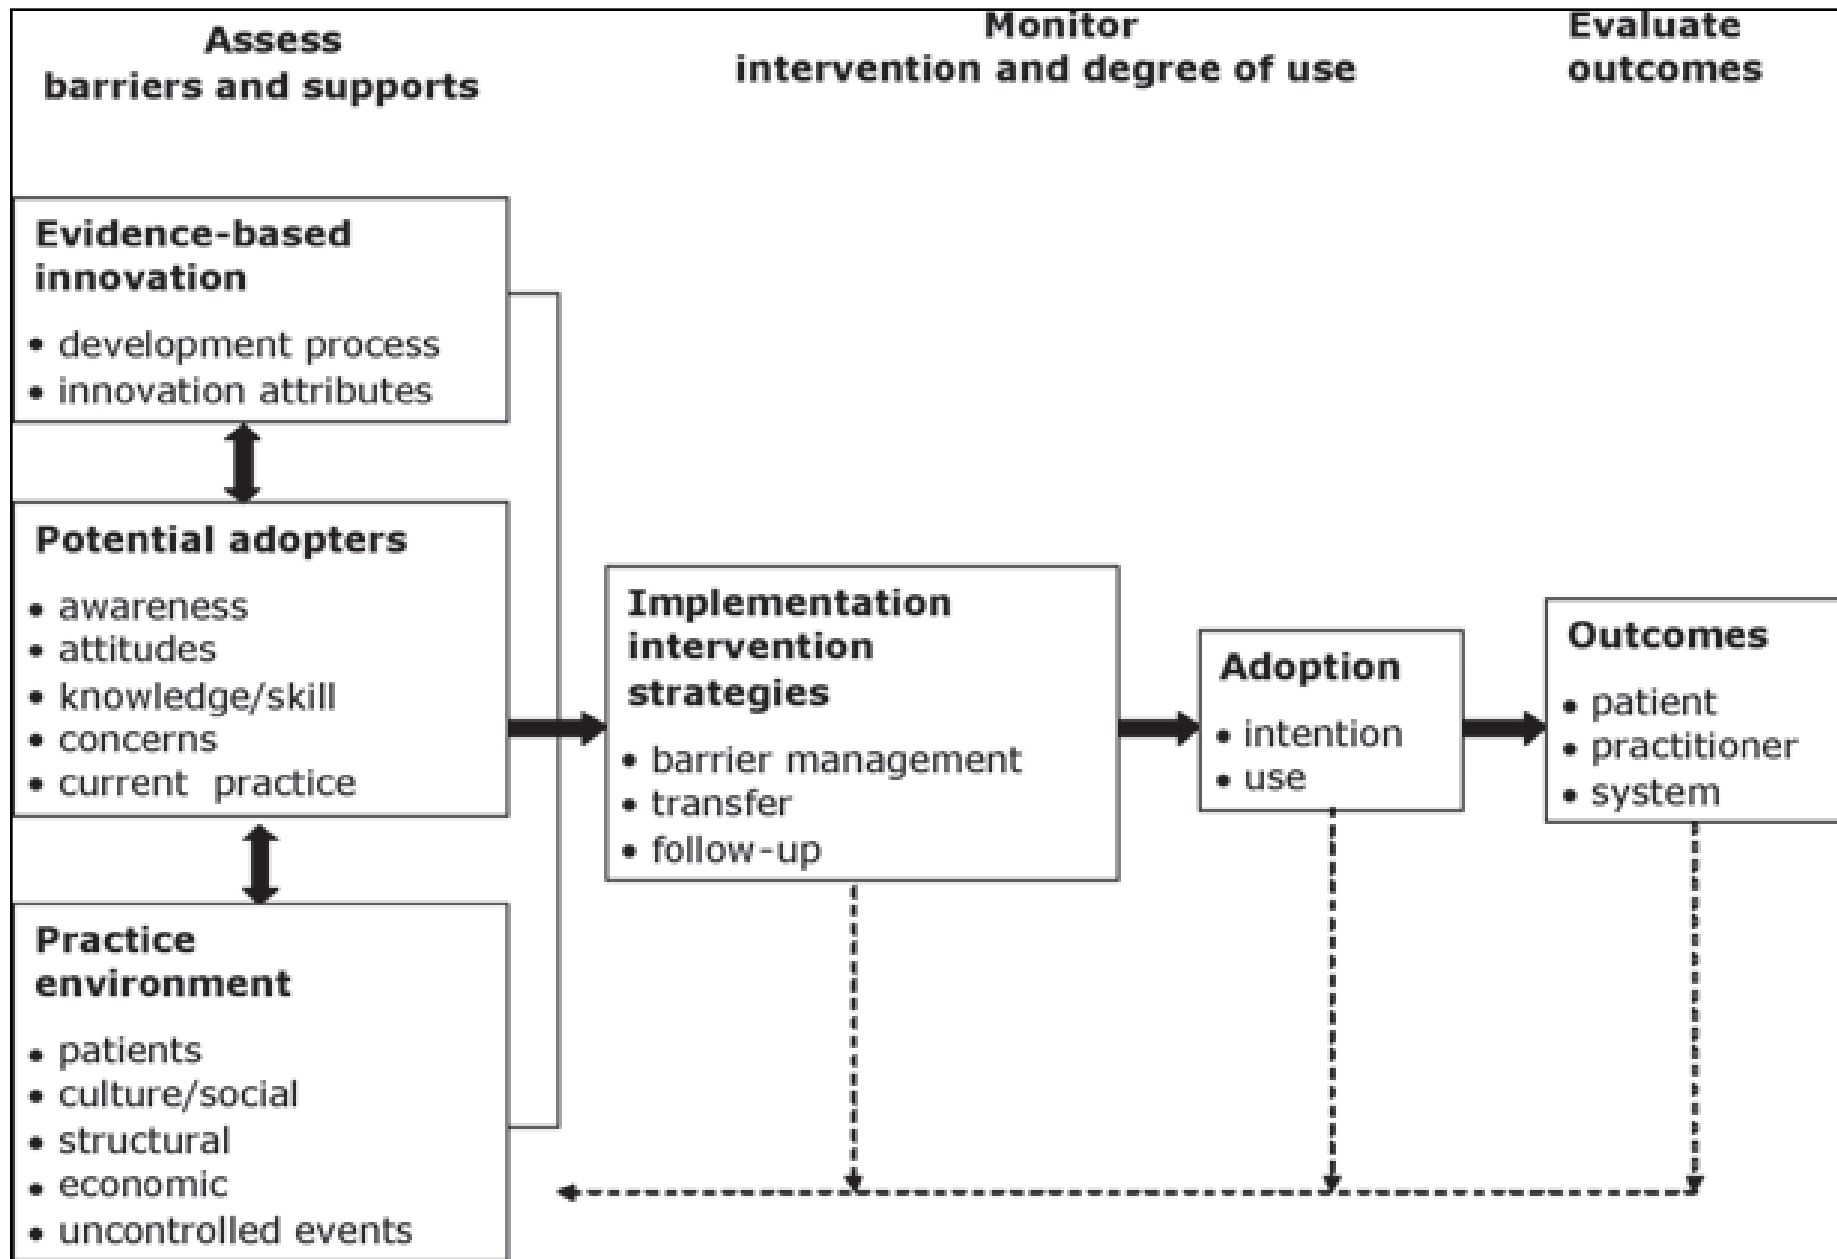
Assess
barriers and supports

Monitor
intervention and degree of use

Evaluate
outcomes

Evidence-based innovation
• development process
• innovation attributes

Potential adopters
• awareness
• attitudes
• knowledge/skill
• concerns
• current practice

Practice environment
• patients
• culture/social
• structural
• economic
• uncontrolled events

Implementation intervention strategies
• barrier management
• transfer
• follow-up

Adoption
• intention
• use

Outcomes
• patient
• practitioner
• system